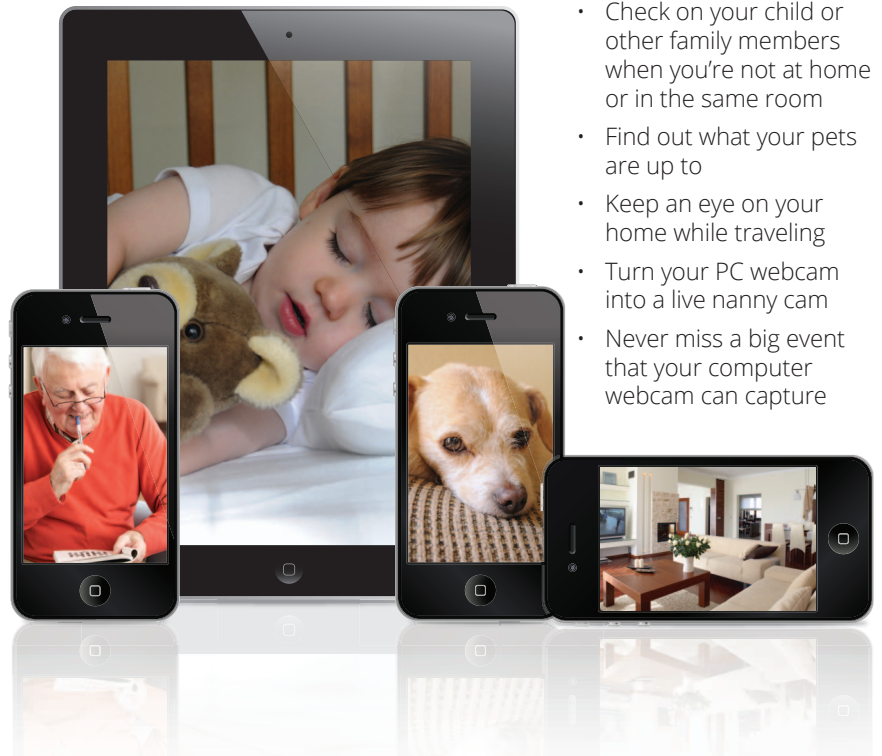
- Check on your child or other family members when you're not at home or in the same room
- Find out what your pets are up to
- Keep an eye on your home while traveling
- Turn your PC webcam into a live nanny cam
- Never miss a big event that your computer webcam can capture